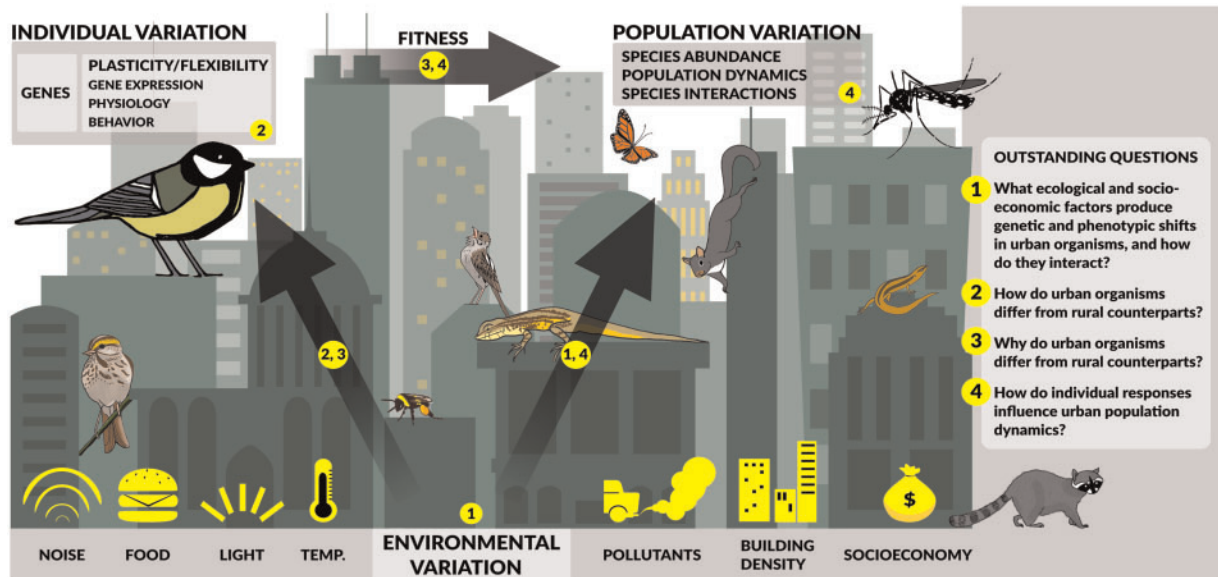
INDIVIDUAL VARIATION

GENES

PLASTICITY/FLEXIBILITY
GENE EXPRESSION
PHYSIOLOGY
BEHAVIOR

2

FITNESS

3, 4

POPULATION VARIATION

SPECIES ABUNDANCE
POPULATION DYNAMICS
SPECIES INTERACTIONS

4

OUTSTANDING QUESTIONS

1 What ecological and socioeconomic factors produce genetic and phenotypic shifts in urban organisms, and how do they interact?

2 How do urban organisms differ from rural counterparts?

3 Why do urban organisms differ from rural counterparts?

4 How do individual responses influence urban population dynamics?

2, 3

1, 4

1

$

NOISE

FOOD

LIGHT

TEMP.

ENVIRONMENTAL VARIATION

POLLUTANTS

BUILDING DENSITY

SOCIOECONOMY